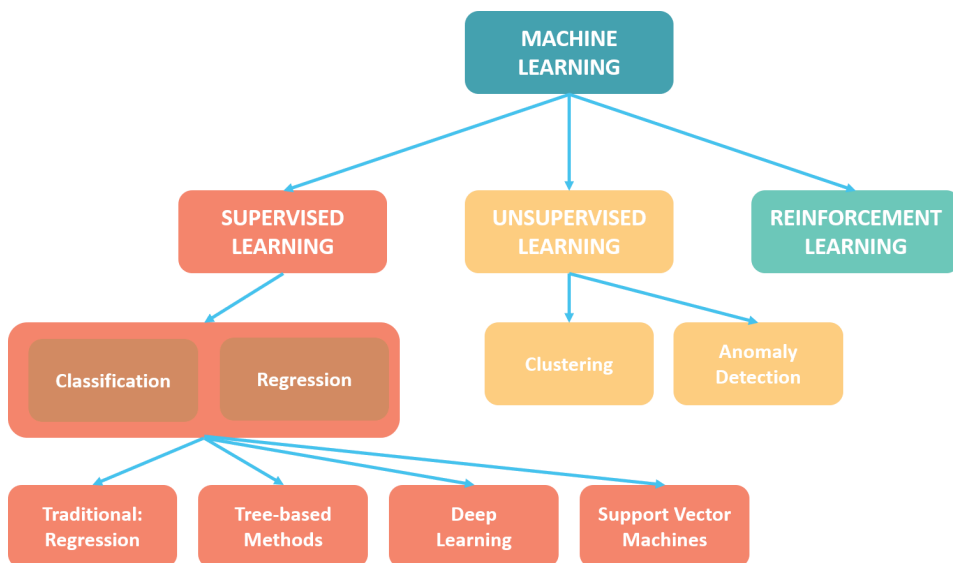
MACHINE LEARNING

SUPERVISED LEARNING

UNSUPERVISED LEARNING

REINFORCEMENT LEARNING

Classification

Regression

Clustering

Anomaly Detection

Traditional: Regression

Tree-based Methods

Deep Learning

Support Vector Machines